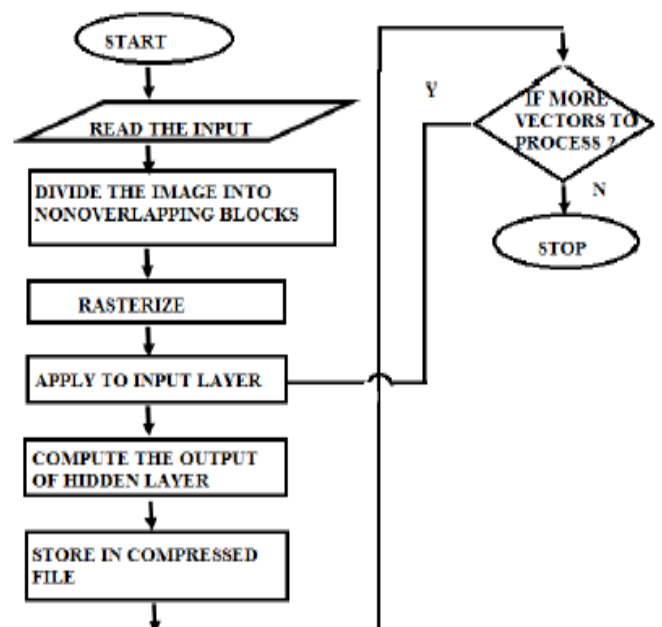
START

READ THE INPUT

DIVIDE THE IMAGE INTO NONOVERLAPPING BLOCKS

RASTERIZE

APPLY TO INPUT LAYER

COMPUTE THE OUTPUT OF HIDDEN LAYER

STORE IN COMPRESSED FILE

Y

IF MORE VECTORS TO PROCESS ?

N

STOP